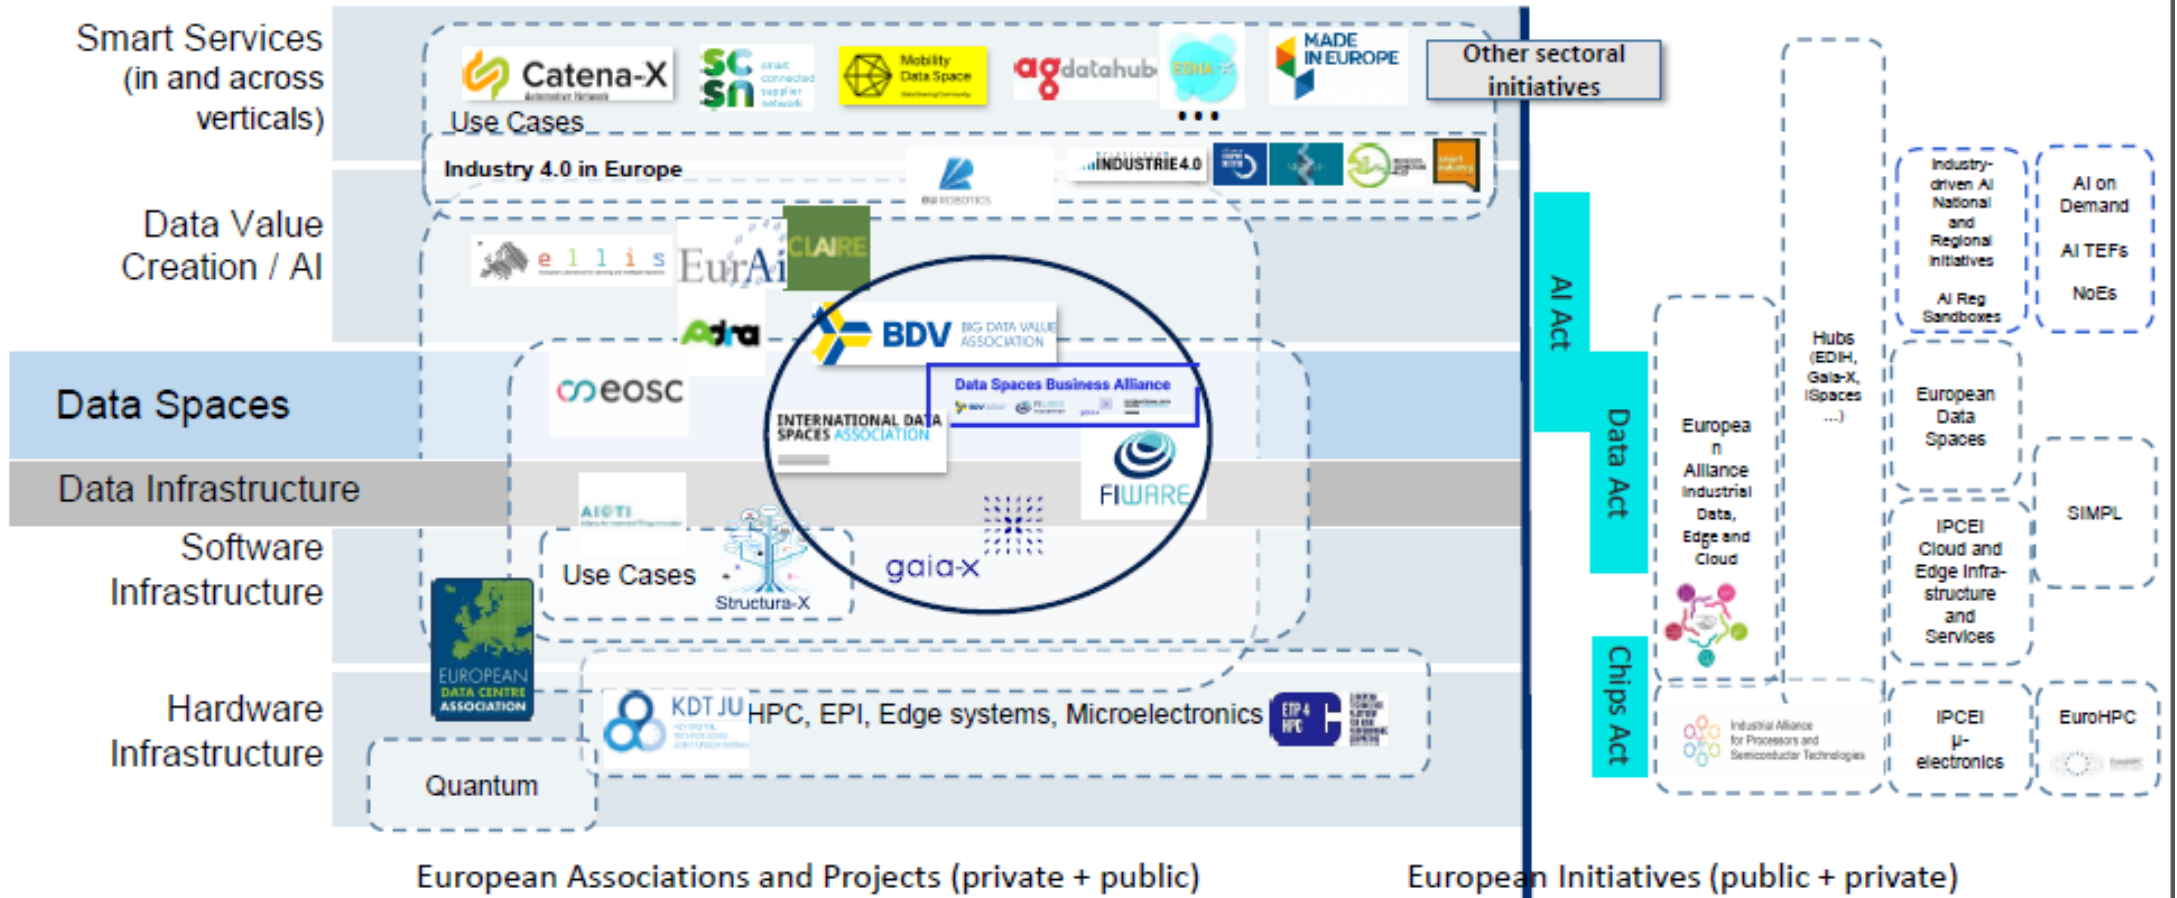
Smart Services (in and across verticals)

Catena-X

Mobility Data Space

agdatahub

MADE IN EUROPE

Other sectoral initiatives

Use Cases

...

Industry 4.0 in Europe

INDUSTRIE4.0

Data Value Creation / AI

ellis

EurAi

CLAIRE

Adra

BDV BIG DATA VALUE ASSOCIATION

Data Spaces

eosc

Data Spaces Business Alliance

INTERNATIONAL DATA SPACES ASSOCIATION

FIWARE

Data Infrastructure

AIOTI

Software Infrastructure

Use Cases

Structura-X

gaia-x

EUROPEAN DATA CENTRE ASSOCIATION

Hardware Infrastructure

KDT JU

HPC, EPI, Edge systems, Microelectronics

ETP4 HPC

Quantum

AI Act

Data Act

Chips Act

European Alliance Industrial Data, Edge and Cloud

Industrial Alliance for Processors and Semiconductor Technologies

Hubs (EDIH, Gaia-X, iSpaces ...)

Industry-driven AI National and Regional Initiatives

AI Reg Sandboxes

AI on Demand

AI TEFs

NoEs

European Data Spaces

SIMPL

IPCEI Cloud and Edge Infra-structure and Services

IPCEI µ-electronics

EuroHPC

European Associations and Projects (private + public)

European Initiatives (public + private)